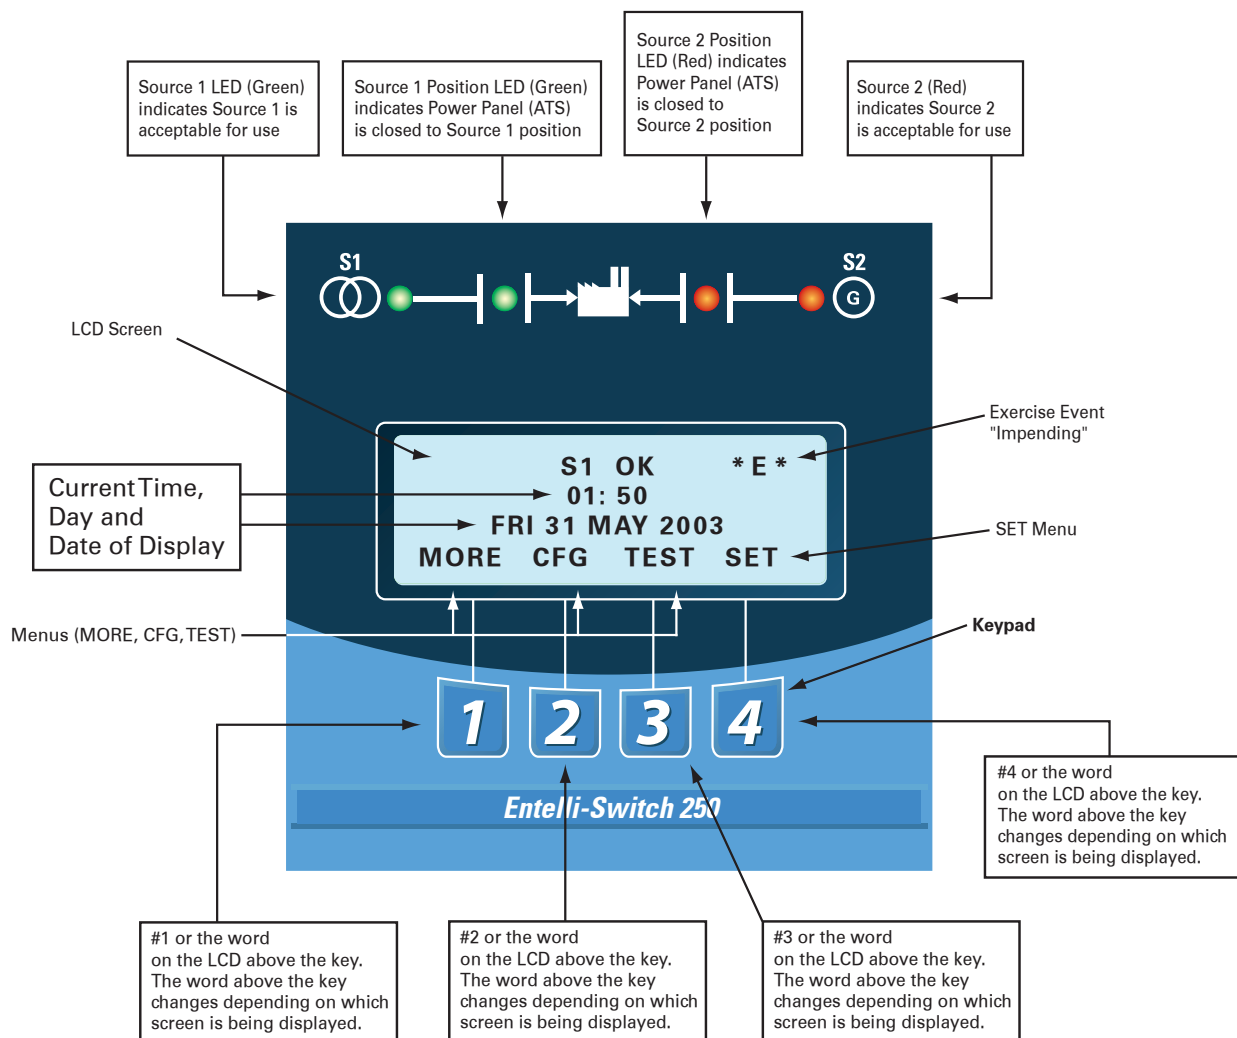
Source 1 LED (Green) indicates Source 1 is acceptable for use

Source 1 Position LED (Green) indicates Power Panel (ATS) is closed to Source 1 position

Source 2 Position LED (Red) indicates Power Panel (ATS) is closed to Source 2 position

Source 2 (Red) indicates Source 2 is acceptable for use

S1

S2

G

LCD Screen

Exercise Event "Impending"

Current Time, Day and Date of Display

S1 OK *E*
01: 50
FRI 31 MAY 2003
MORE CFG TEST SET

SET Menu

Menus (MORE, CFG, TEST)

Keypad

1 2 3 4

Entelli-Switch 250

#4 or the word on the LCD above the key. The word above the key changes depending on which screen is being displayed.

#1 or the word on the LCD above the key. The word above the key changes depending on which screen is being displayed.

#2 or the word on the LCD above the key. The word above the key changes depending on which screen is being displayed.

#3 or the word on the LCD above the key. The word above the key changes depending on which screen is being displayed.